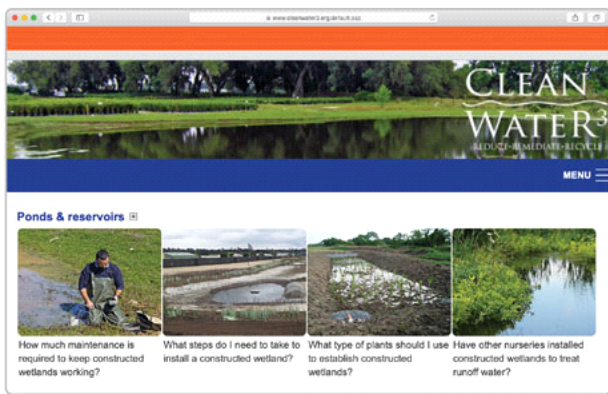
www.cleanwater3.org/default.asp

CLEAN WATER³
REDUCE·REMEDIATE·RECYCLE

MENU

Ponds & reservoirs

How much maintenance is required to keep constructed wetlands working?

What steps do I need to take to install a constructed wetland?

What type of plants should I use to establish constructed wetlands?

Have other nurseries installed constructed wetlands to treat runoff water?